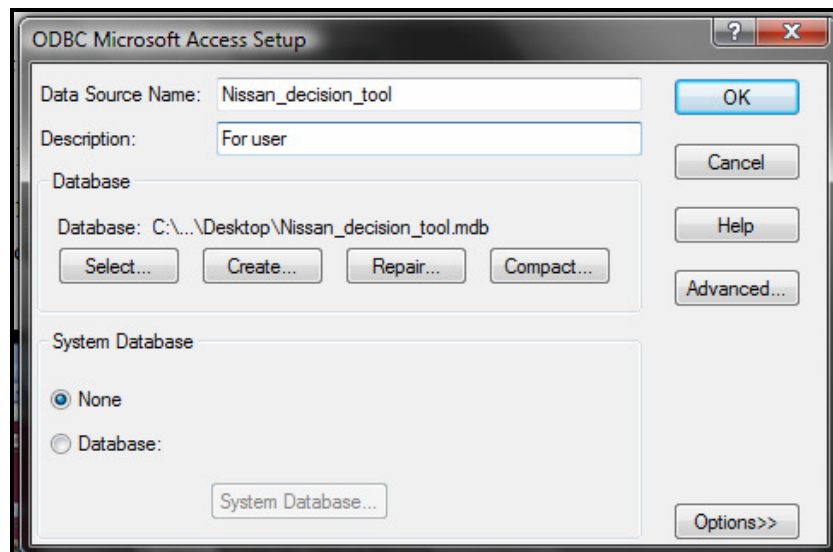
ODBC Microsoft Access Setup

?

X

Data Source Name: Nissan_decision_tool

Description: For user

OK

Cancel

Help

Advanced...

Database

Database: C:\...\Desktop\Nissan_decision_tool.mdb

Select...

Create...

Repair...

Compact...

System Database

None

Database:

System Database...

Options>>